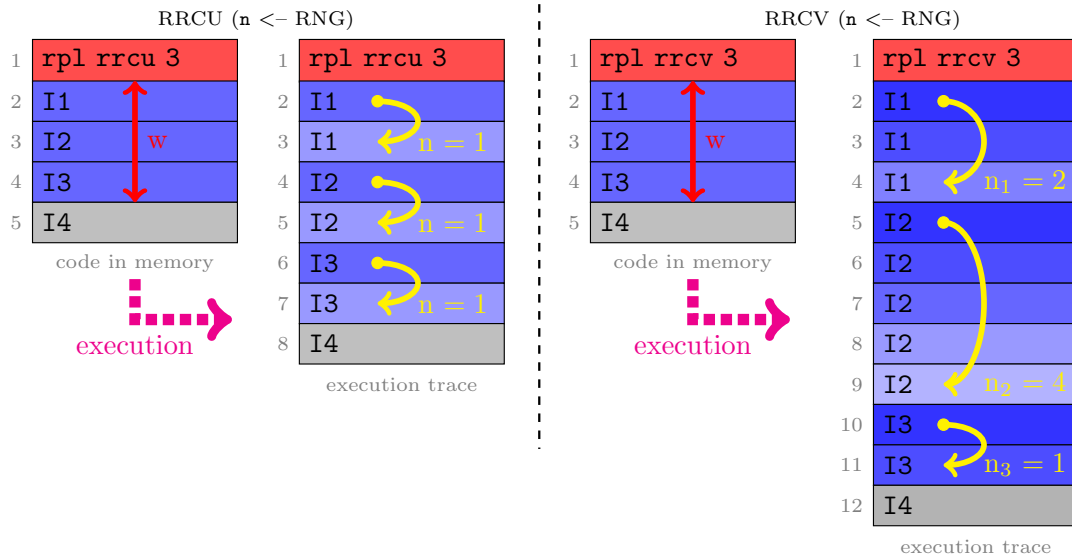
RRCU (n <– RNG)

| 1 | rpl rrcu 3 |
|---|---|
| 2 | I1 |
| 3 | I2 |
| 4 | I3 |
| 5 | I4 |

w

code in memory

execution

| 1 | rpl rrcu 3 |
|---|---|
| 2 | I1 |
| 3 | I1 |
| 4 | I2 |
| 5 | I2 |
| 6 | I3 |
| 7 | I3 |
| 8 | I4 |

$n = 1$

$n = 1$

$n = 1$

execution trace

RRCV (n <– RNG)

| 1 | rpl rrcv 3 |
|---|---|
| 2 | I1 |
| 3 | I2 |
| 4 | I3 |
| 5 | I4 |

w

code in memory

execution

| 1 | rpl rrcv 3 |
|---|---|
| 2 | I1 |
| 3 | I1 |
| 4 | I1 |
| 5 | I2 |
| 6 | I2 |
| 7 | I2 |
| 8 | I2 |
| 9 | I2 |
| 10 | I3 |
| 11 | I3 |
| 12 | I4 |

$n_1 = 2$

$n_2 = 4$

$n_3 = 1$

execution trace